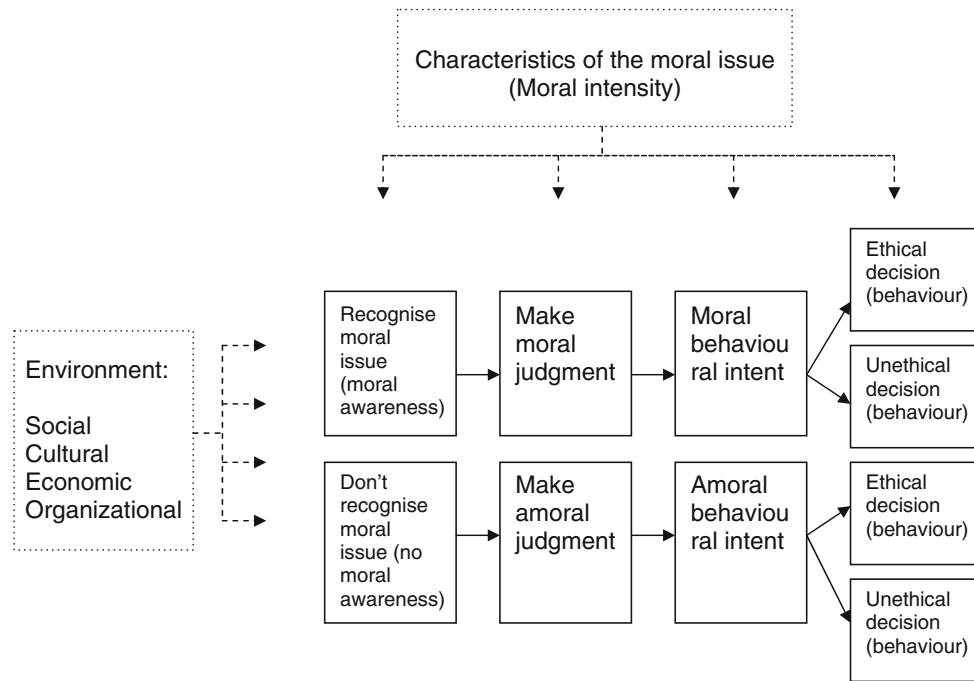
Characteristics of the moral issue (Moral intensity)

Environment:

Social
Cultural
Economic
Organizational

Recognise moral issue (moral awareness)

Make moral judgment

Moral behavioural intent

Ethical decision (behaviour)

Unethical decision (behaviour)

Don't recognise moral issue (no moral awareness)

Make amoral judgment

Amoral behavioural intent

Ethical decision (behaviour)

Unethical decision (behaviour)